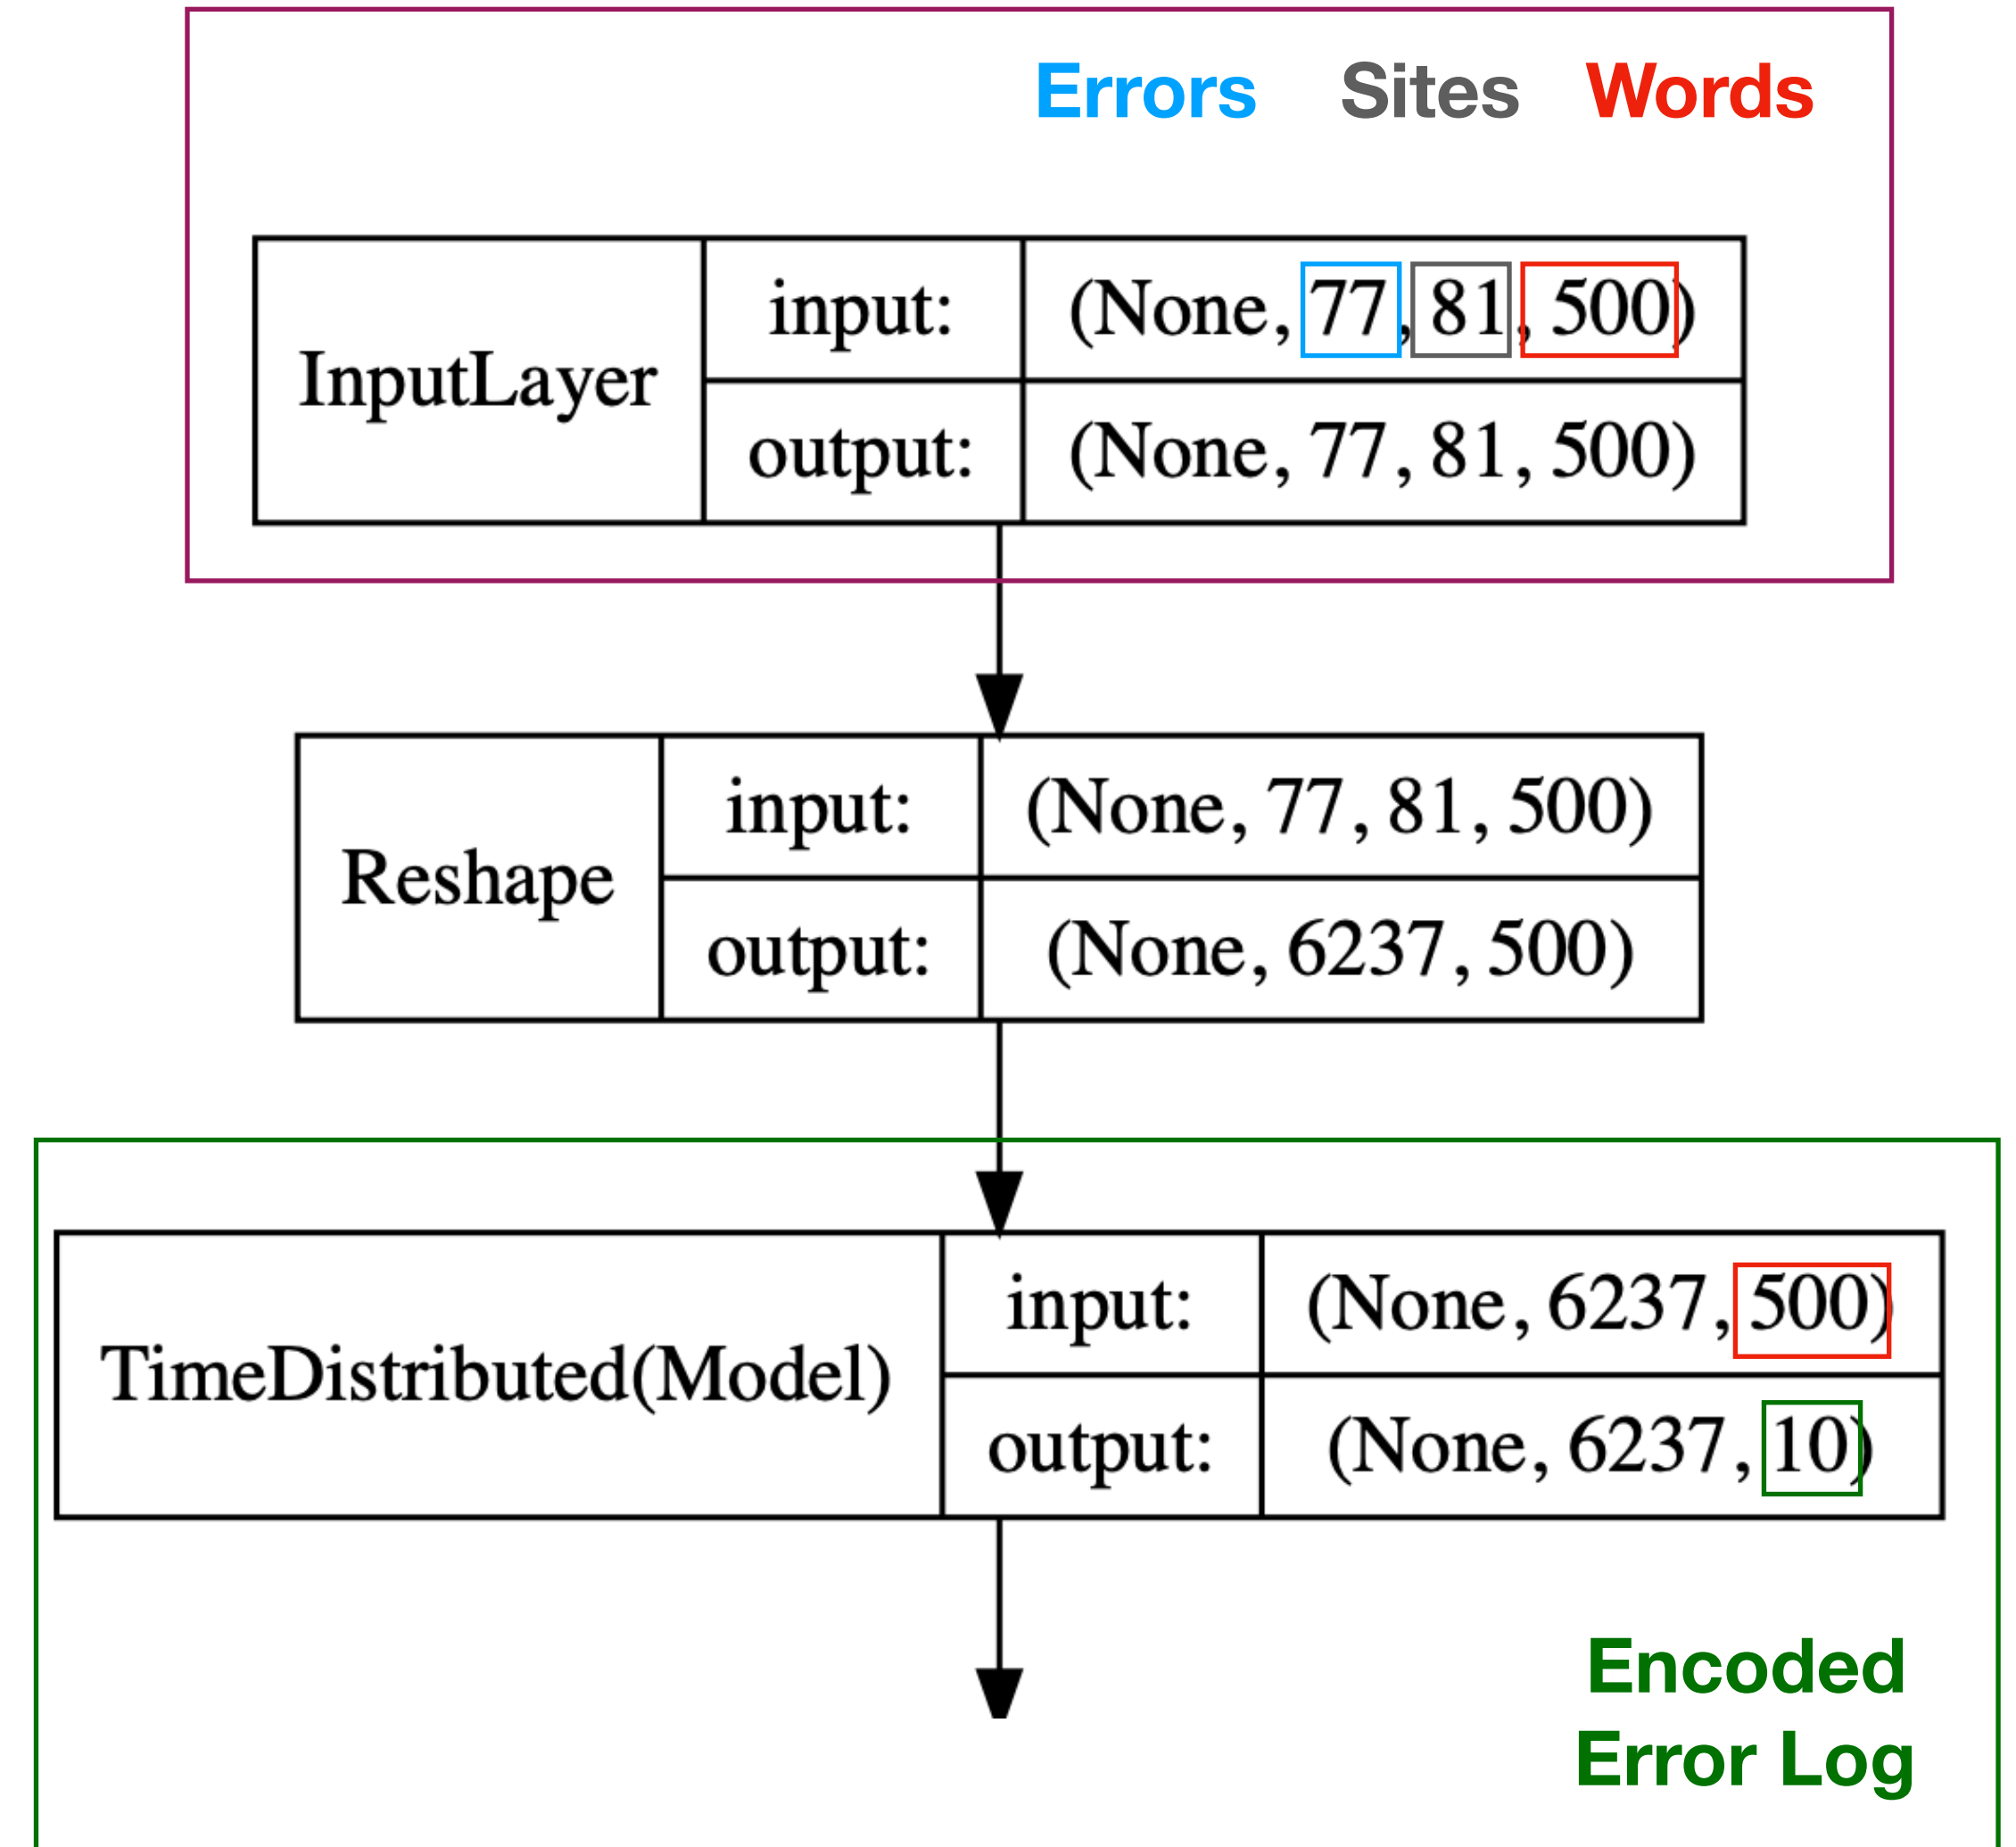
Errors Sites Words

| InputLayer | input: | (None, 77, 81, 500) |
|---|---|---|
| | output: | (None, 77, 81, 500) |

| Reshape | input: | (None, 77, 81, 500) |
|---|---|---|
| | output: | (None, 6237, 500) |

| TimeDistributed(Model) | input: | (None, 6237, 500) |
|---|---|---|
| | output: | (None, 6237, 10) |

Encoded Error Log